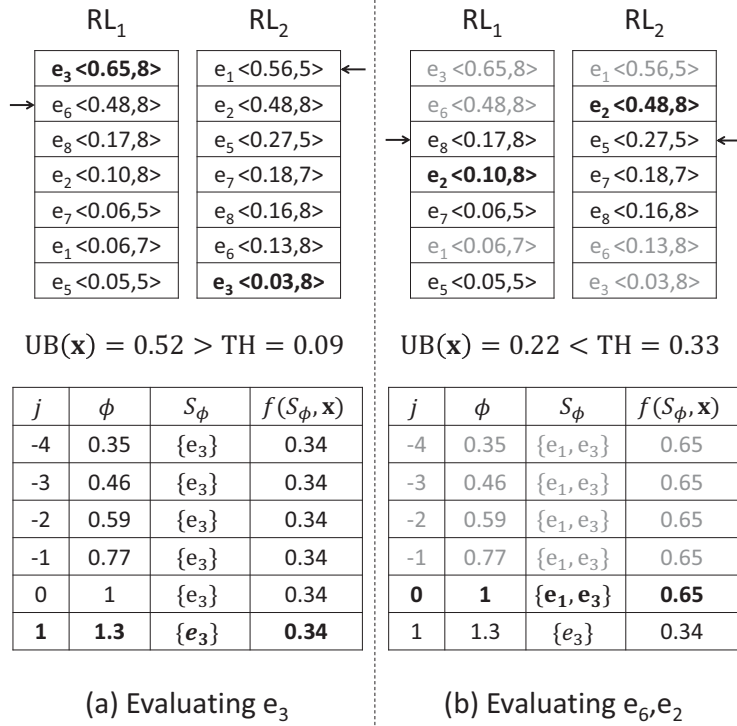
$RL_1$ $RL_2$

| $RL_1$ | $RL_2$ |
|---|---|
| $e_3$ <0.65,8> | $e_1$ <0.56,5> |
| $e_6$ <0.48,8> | $e_2$ <0.48,8> |
| $e_8$ <0.17,8> | $e_5$ <0.27,5> |
| $e_2$ <0.10,8> | $e_7$ <0.18,7> |
| $e_7$ <0.06,5> | $e_8$ <0.16,8> |
| $e_1$ <0.06,7> | $e_6$ <0.13,8> |
| $e_5$ <0.05,5> | $e_3$ <0.03,8> |

$\mathrm{UB}(\mathbf{x}) = 0.52 > \mathrm{TH} = 0.09$

| $j$ | $\phi$ | $S_\phi$ | $f(S_\phi, \mathbf{x})$ |
|---|---|---|---|
| -4 | 0.35 | $\{e_3\}$ | 0.34 |
| -3 | 0.46 | $\{e_3\}$ | 0.34 |
| -2 | 0.59 | $\{e_3\}$ | 0.34 |
| -1 | 0.77 | $\{e_3\}$ | 0.34 |
| 0 | 1 | $\{e_3\}$ | 0.34 |
| 1 | 1.3 | $\{e_3\}$ | 0.34 |

(a) Evaluating $e_3$

$RL_1$ $RL_2$

| $RL_1$ | $RL_2$ |
|---|---|
| $e_3$ <0.65,8> | $e_1$ <0.56,5> |
| $e_6$ <0.48,8> | $e_2$ <0.48,8> |
| $e_8$ <0.17,8> | $e_5$ <0.27,5> |
| $e_2$ <0.10,8> | $e_7$ <0.18,7> |
| $e_7$ <0.06,5> | $e_8$ <0.16,8> |
| $e_1$ <0.06,7> | $e_6$ <0.13,8> |
| $e_5$ <0.05,5> | $e_3$ <0.03,8> |

$\mathrm{UB}(\mathbf{x}) = 0.22 < \mathrm{TH} = 0.33$

| $j$ | $\phi$ | $S_\phi$ | $f(S_\phi, \mathbf{x})$ |
|---|---|---|---|
| -4 | 0.35 | $\{e_1, e_3\}$ | 0.65 |
| -3 | 0.46 | $\{e_1, e_3\}$ | 0.65 |
| -2 | 0.59 | $\{e_1, e_3\}$ | 0.65 |
| -1 | 0.77 | $\{e_1, e_3\}$ | 0.65 |
| 0 | 1 | $\{e_1, e_3\}$ | 0.65 |
| 1 | 1.3 | $\{e_3\}$ | 0.34 |

(b) Evaluating $e_6$,$e_2$